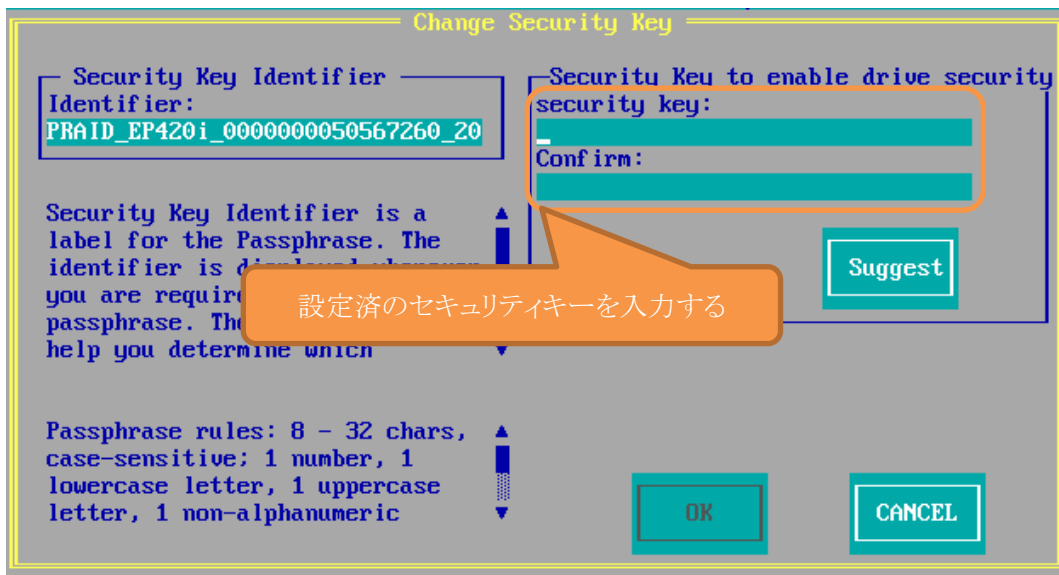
Change Security Key

Security Key Identifier
Identifier:
PRAID_EP420i_0000000050567260_20

Security Key Identifier is a label for the Passphrase. The identifier is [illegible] you are require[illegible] passphrase. The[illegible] help you determine which

Passphrase rules: 8 - 32 chars, case-sensitive; 1 number, 1 lowercase letter, 1 uppercase letter, 1 non-alphanumeric

Security Key to enable drive security
security key:
Confirm:

Suggest

設定済のセキュリティキーを入力する

OK

CANCEL